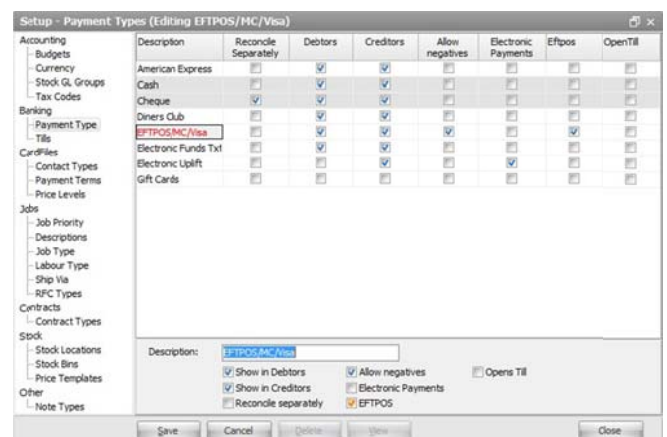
Setup - Payment Types (Editing EFTPOS/MC/Visa)

Accounting
Budgets
Currency
Stock GL Groups
Tax Codes
Banking
Payment Type
Tills
CardFiles
Contact Types
Payment Terms
Price Levels
Jobs
Job Priority
Descriptions
Job Type
Labour Type
Ship Via
RFC Types
Contracts
Contract Types
Stock
Stock Locations
Stock Bins
Price Templates
Other
Note Types

| Description | Reconcile Separately | Debtors | Creditors | Allow negatives | Electronic Payments | Eftpos | OpenTill |
|---|---|---|---|---|---|---|---|
| American Express | | ✓ | ✓ | | | | |
| Cash | | ✓ | ✓ | | | | |
| Cheque | ✓ | ✓ | ✓ | | | | |
| Diners Club | | ✓ | ✓ | | | | |
| EFTPOS/MC/Visa | | ✓ | ✓ | ✓ | | ✓ | |
| Electronic Funds Txf | | ✓ | ✓ | | | | |
| Electronic Uplift | | ✓ | ✓ | | ✓ | | |
| Gift Cards | | | | | | | |

Description: EFTPOS/MC/Visa
Show in Debtors
Show in Creditors
Reconcile separately
Allow negatives
Electronic Payments
EFTPOS
Opens Till

Save Cancel Delete View Close